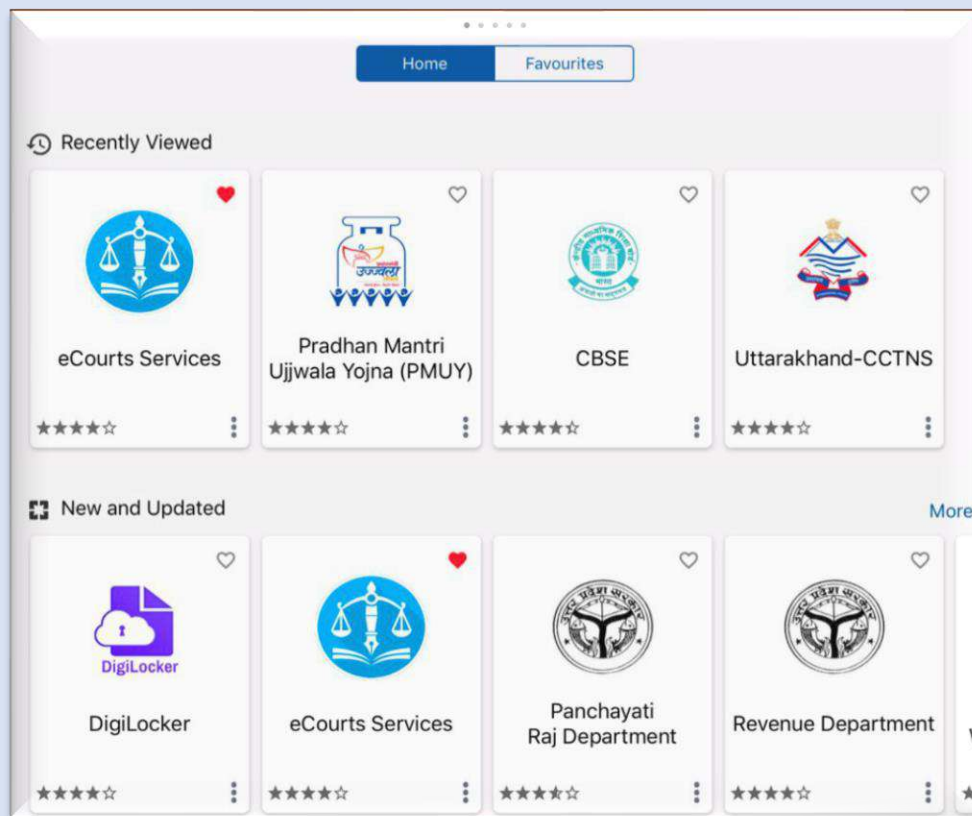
Home
Favourites

Recently Viewed

eCourts Services
★★★★☆

उज्ज्वला
Pradhan Mantri Ujjwala Yojna (PMUY)
★★★★☆

CBSE
★★★★☆

Uttarakhand-CCTNS
★★★★☆

New and Updated
More

DigiLocker
DigiLocker
★★★★☆

eCourts Services
★★★★☆

Panchayati Raj Department
★★★★☆

Revenue Department
★★★★☆